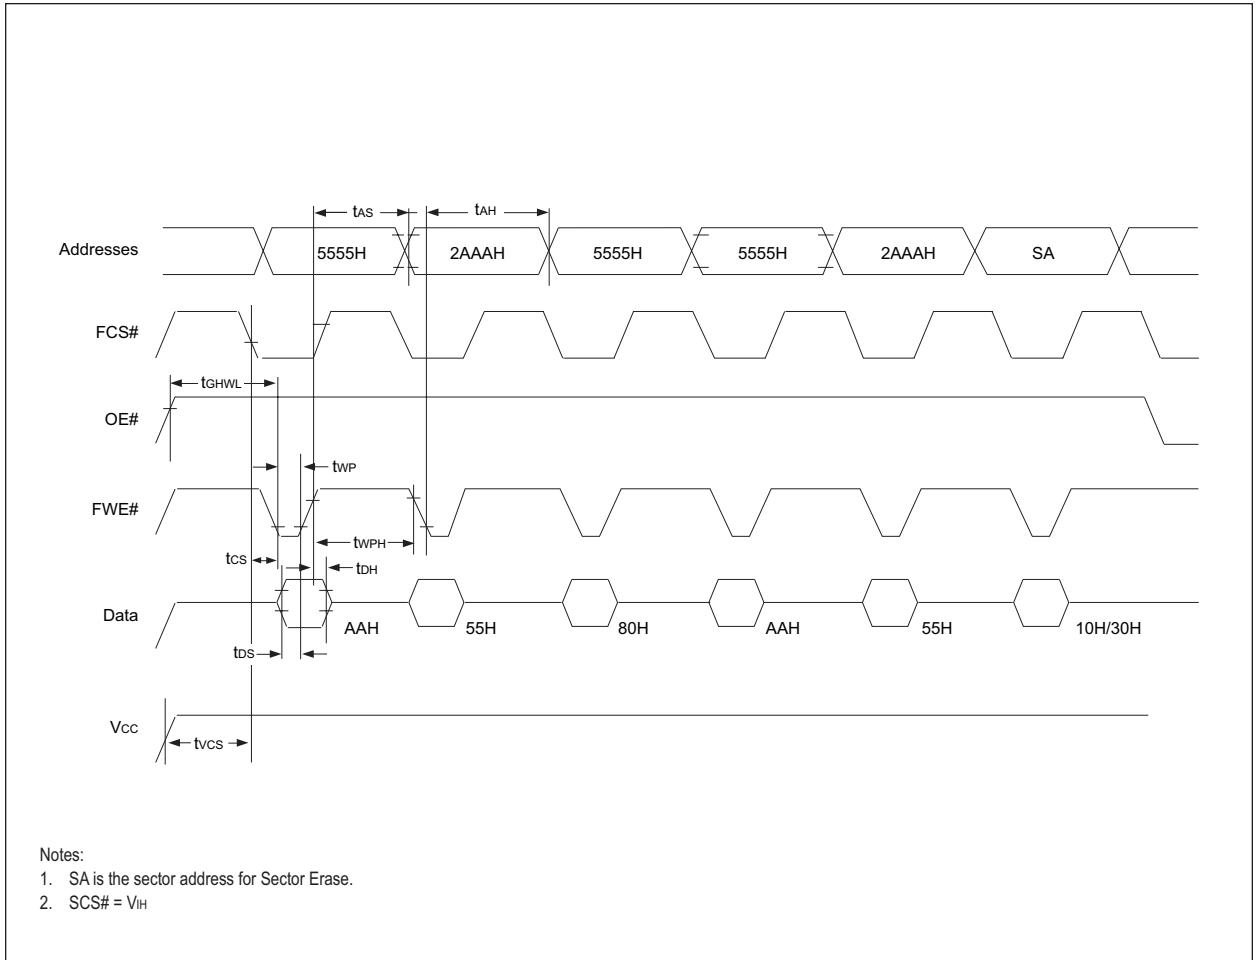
$t_{AS}$
$t_{AH}$
Addresses
5555H
2AAAH
5555H
5555H
2AAAH
SA
FCS#
$t_{GHWL}$
OE#
$t_{WP}$
FWE#
$t_{WPH}$
$t_{CS}$
$t_{DH}$
Data
AAH
55H
80H
AAH
55H
10H/30H
$t_{DS}$
$V_{CC}$
$t_{VCS}$

Notes:
1. SA is the sector address for Sector Erase.
2. SCS# = $V_{IH}$